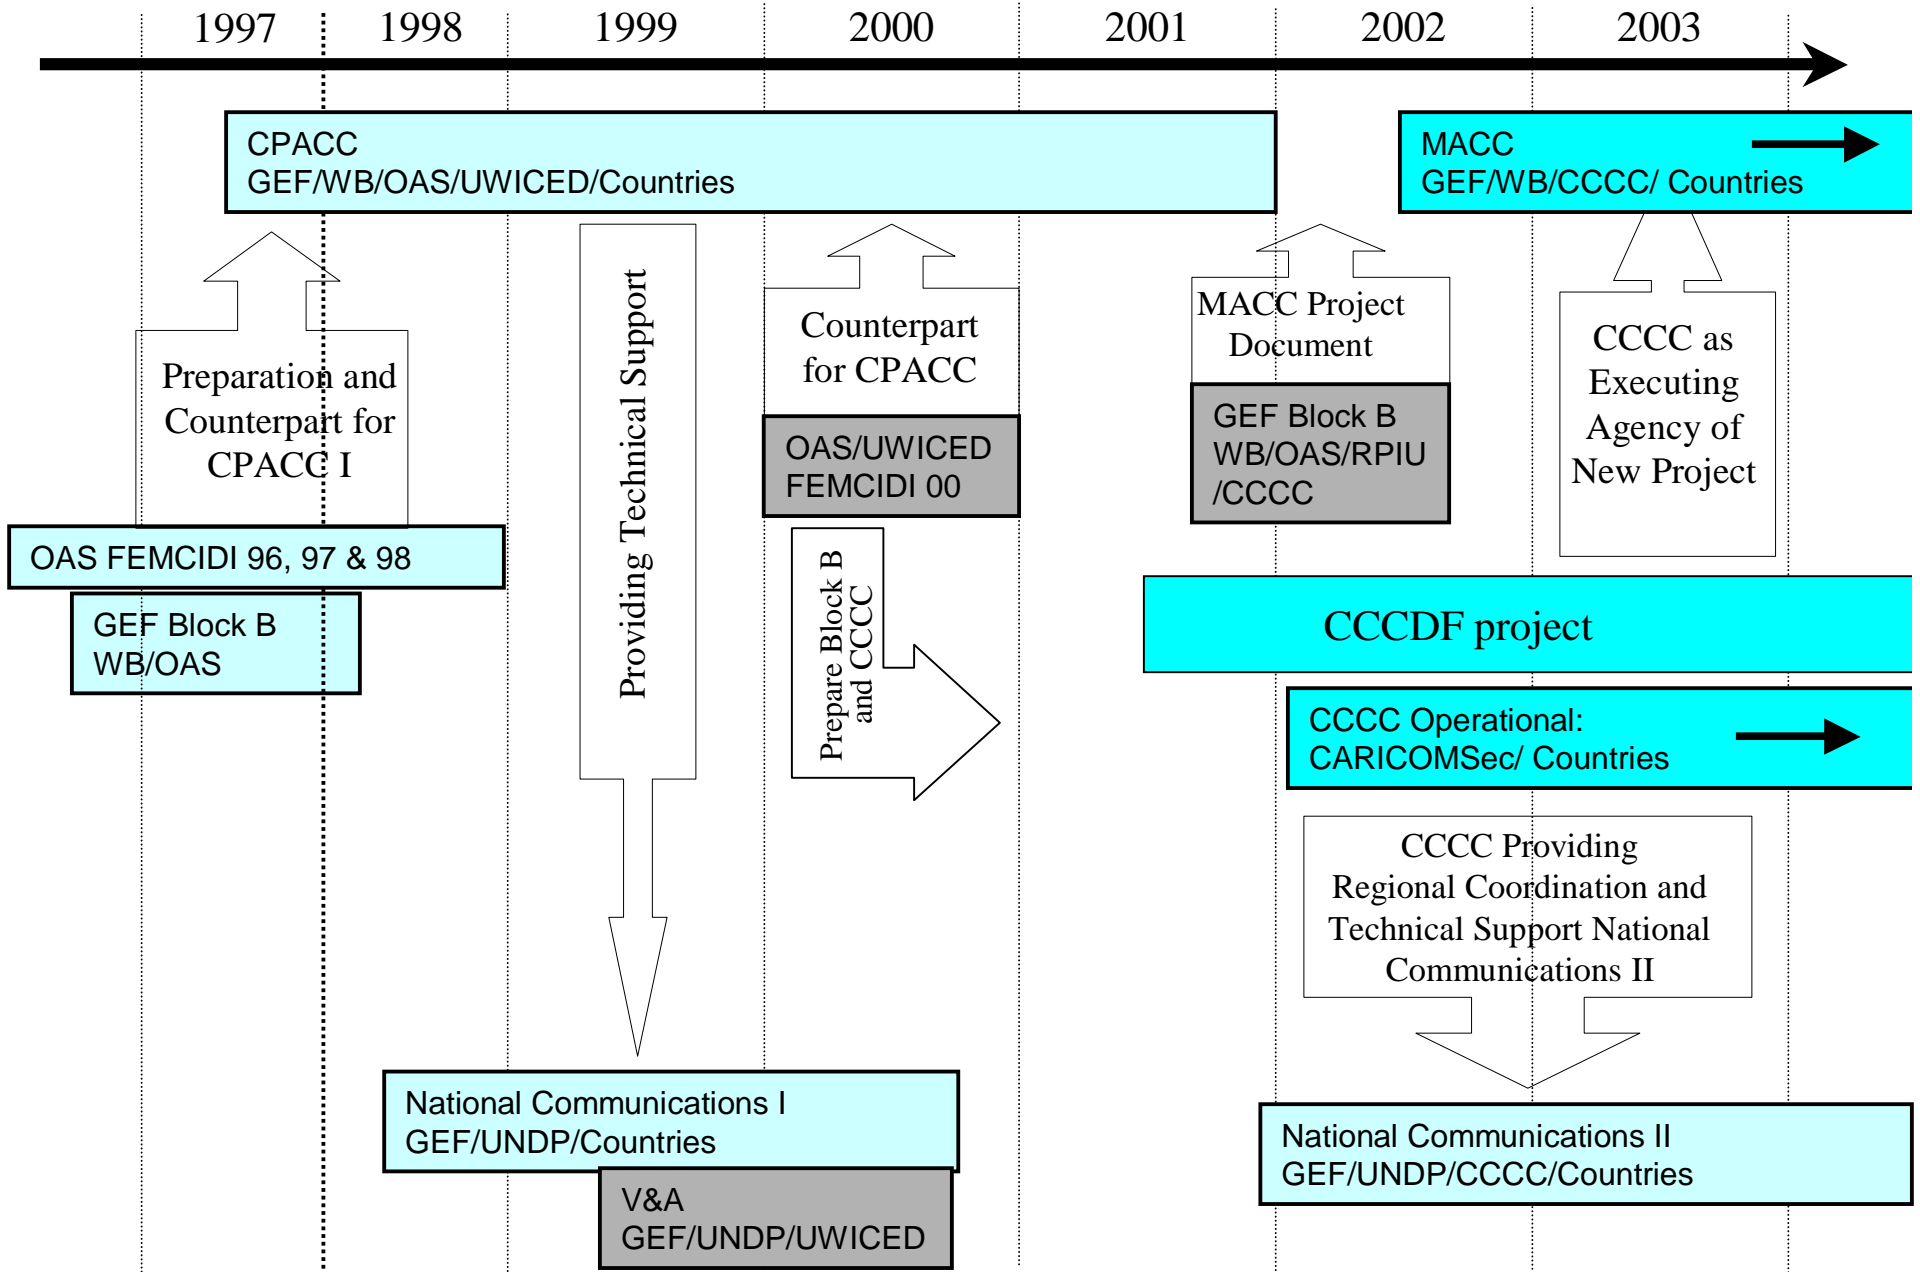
1997 1998 1999 2000 2001 2002 2003

CPACC
GEF/WB/OAS/UWICED/Countries

MACC
GEF/WB/CCCC/ Countries

Preparation and Counterpart for CPACC I

Providing Technical Support

Counterpart for CPACC

OAS/UWICED
FEMCIDI 00

MACC Project Document

GEF Block B
WB/OAS/RPIU
/CCCC

CCCC as Executing Agency of New Project

OAS FEMCIDI 96, 97 & 98

GEF Block B
WB/OAS

Prepare Block B and CCCC

CCCDF project

CCCC Operational:
CARICOMSec/ Countries

CCCC Providing Regional Coordination and Technical Support National Communications II

National Communications I
GEF/UNDP/Countries

V&A
GEF/UNDP/UWICED

National Communications II
GEF/UNDP/CCCC/Countries